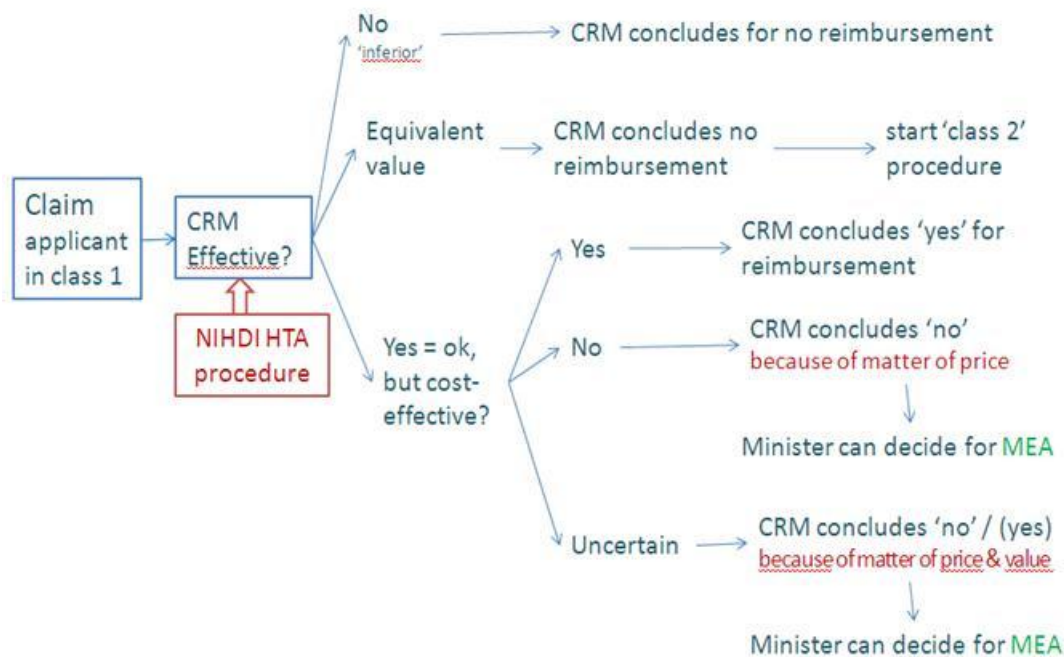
Claim applicant in class 1

CRM Effective?

NIHDI HTA procedure

No 'inferior'

CRM concludes for no reimbursement

Equivalent value

CRM concludes no reimbursement

start 'class 2' procedure

Yes = ok, but cost-effective?

Yes

CRM concludes 'yes' for reimbursement

No

CRM concludes 'no' because of matter of price

Minister can decide for MEA

Uncertain

CRM concludes 'no' / (yes) because of matter of price & value

Minister can decide for MEA